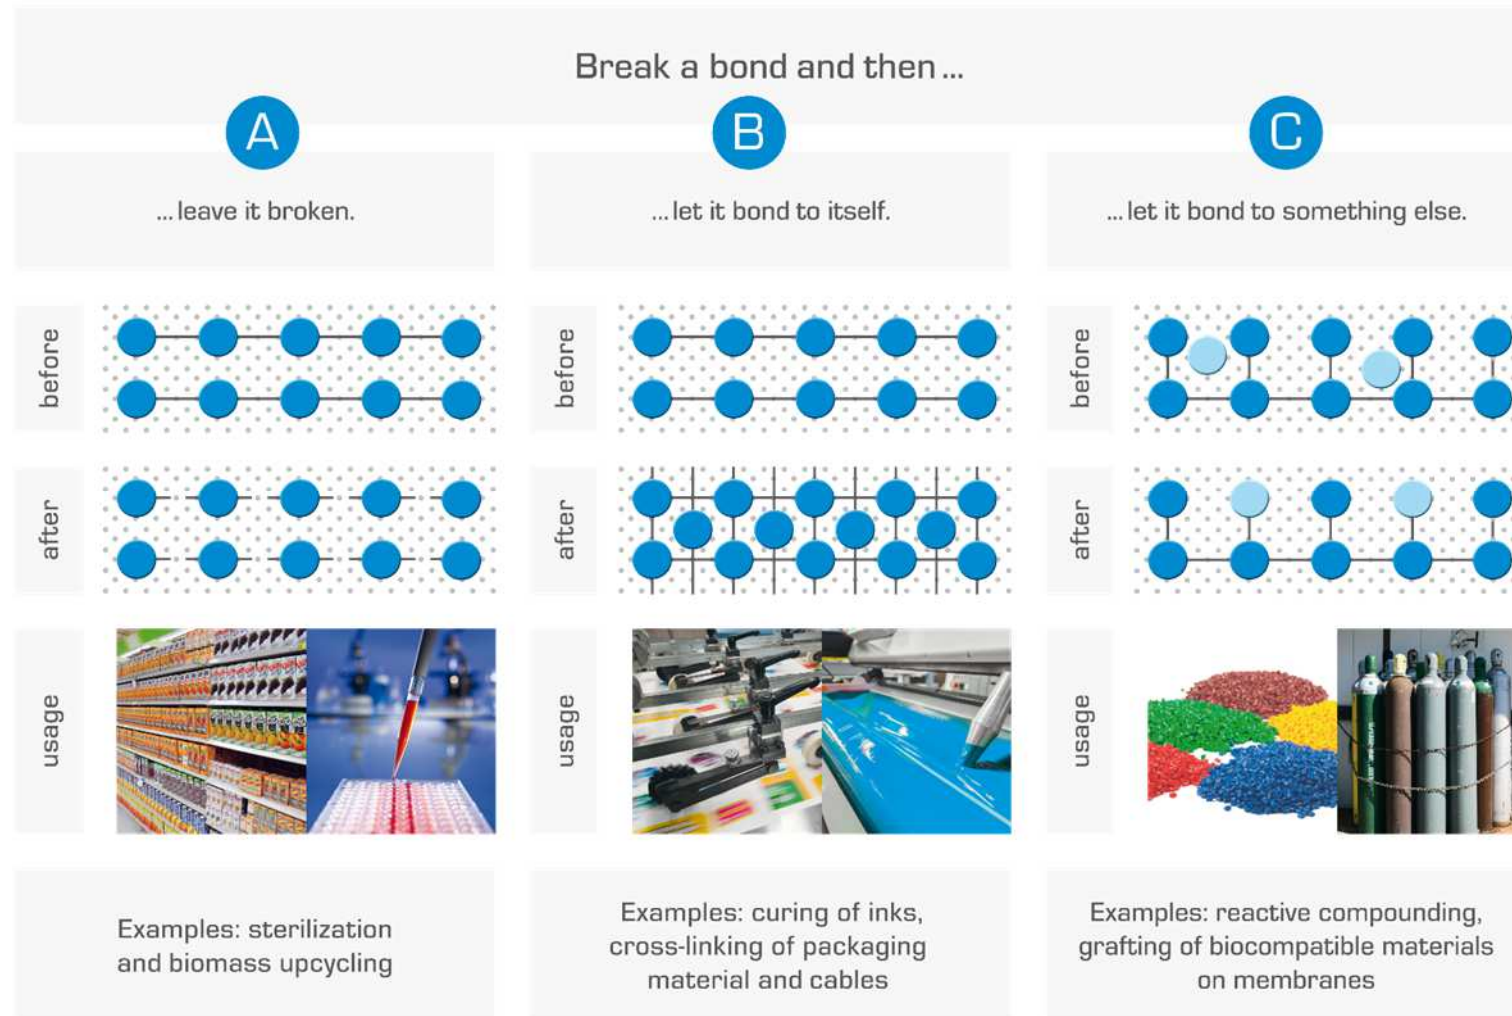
Break a bond and then ...

A

... leave it broken.

before

after

usage

Examples: sterilization and biomass upcycling

B

... let it bond to itself.

before

after

usage

Examples: curing of inks, cross-linking of packaging material and cables

C

... let it bond to something else.

before

after

usage

Examples: reactive compounding, grafting of biocompatible materials on membranes